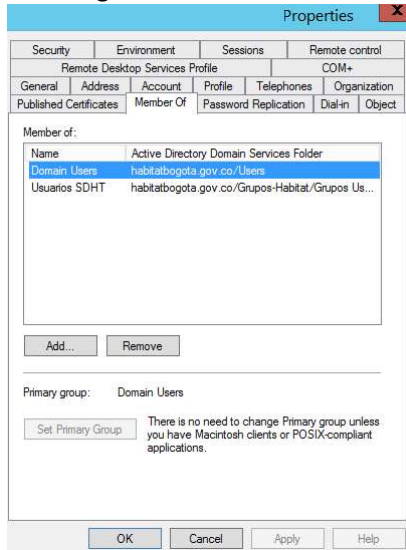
Properties

Security | Environment | Sessions | Remote control
Remote Desktop Services Profile | COM+
General | Address | Account | Profile | Telephones | Organization
Published Certificates | Member Of | Password Replication | Dial-in | Object

Member of:

| Name | Active Directory Domain Services Folder |
|---|---|
| Domain Users | habitatbogota.gov.co/Users |
| Usuarios SDHT | habitatbogota.gov.co/Grupos-Habitat/Grupos Us... |

Add... Remove

Primary group: Domain Users

Set Primary Group

There is no need to change Primary group unless you have Macintosh clients or POSIX-compliant applications.

OK Cancel Apply Help